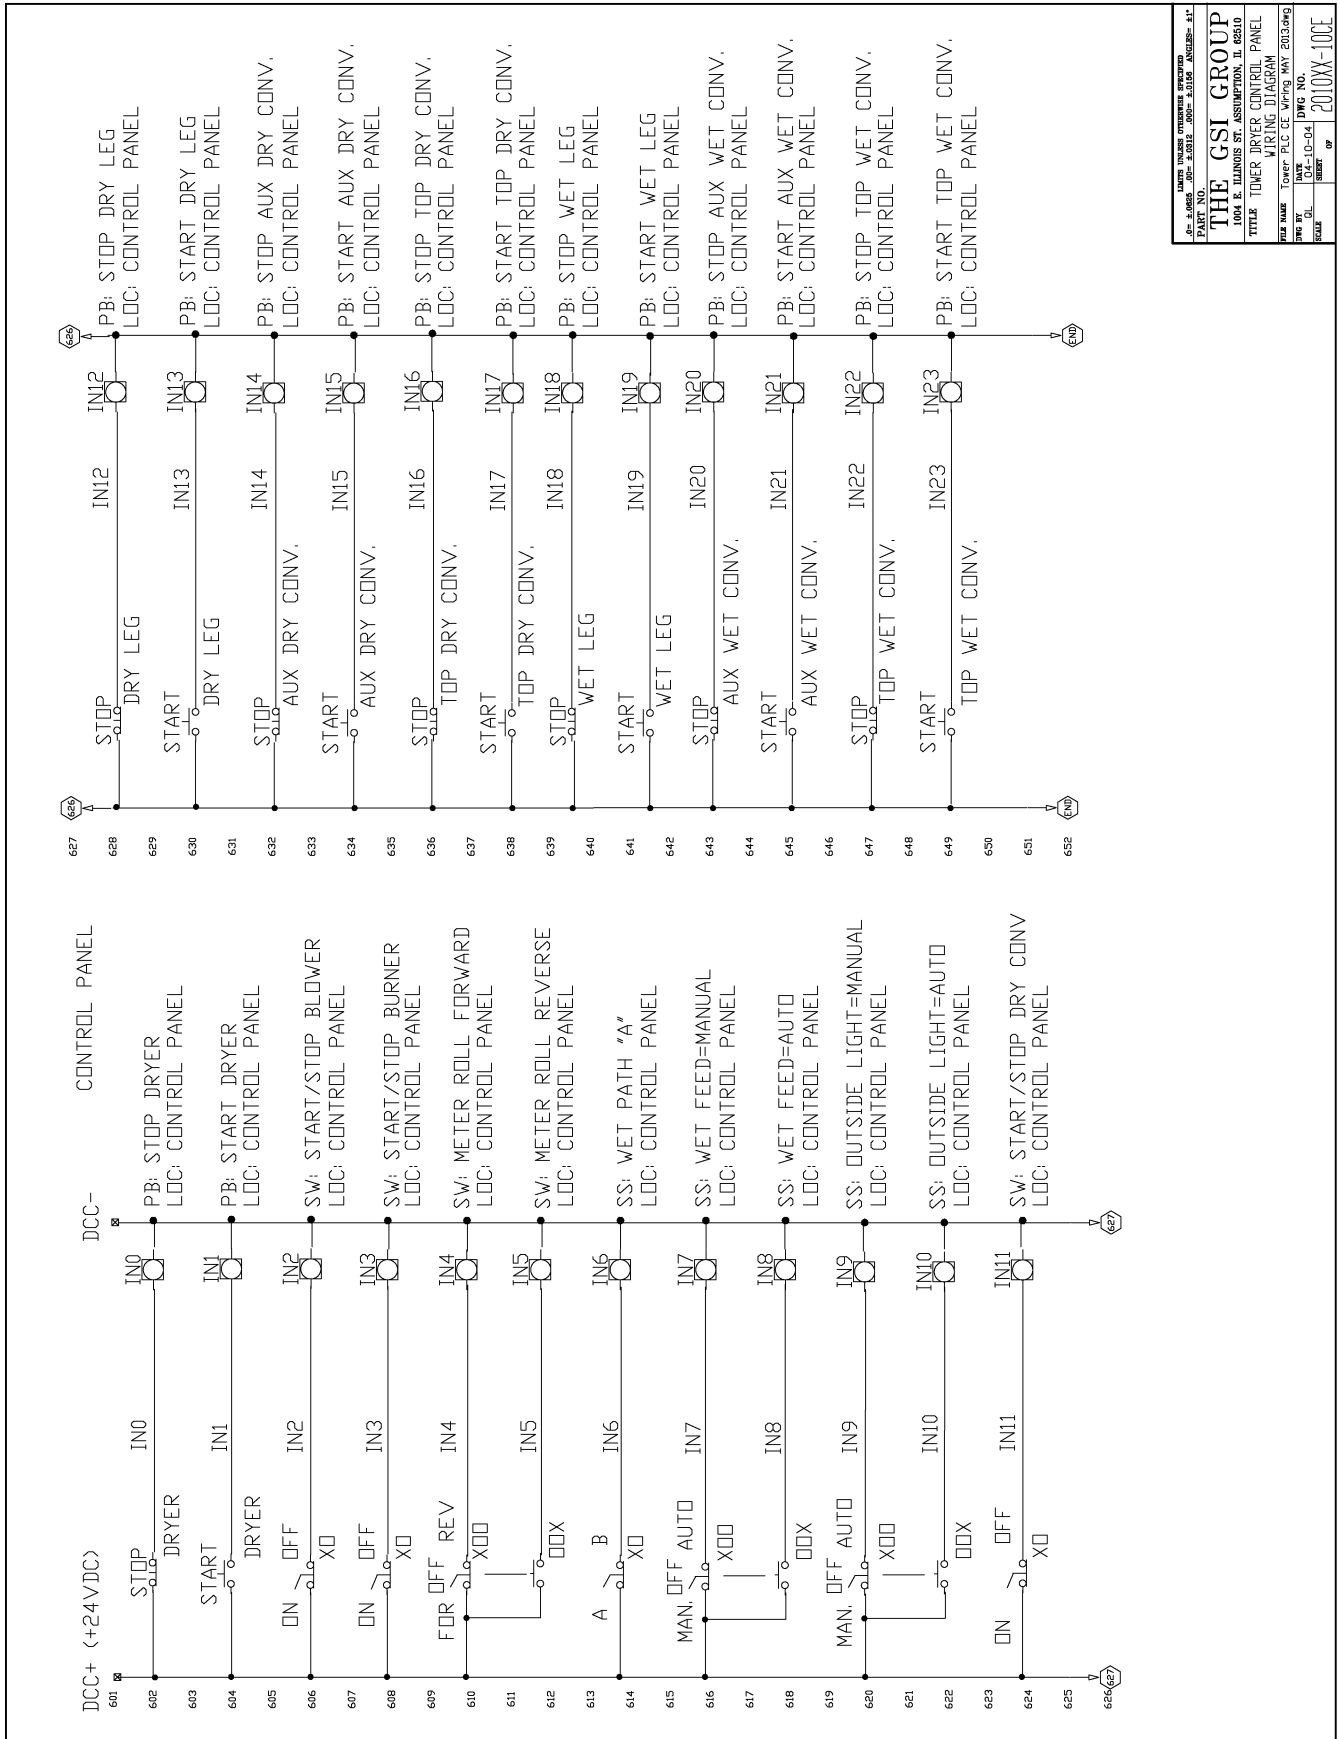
DCC+ (+24VDC)
DCC-
CONTROL PANEL

601
602 STOP DRYER IN0 IN0 PB: STOP DRYER LOC: CONTROL PANEL
603
604 START DRYER IN1 IN1 PB: START DRYER LOC: CONTROL PANEL
605
606 ON OFF XO IN2 IN2 SW: START/STOP BLOWER LOC: CONTROL PANEL
607
608 ON OFF XO IN3 IN3 SW: START/STOP BURNER LOC: CONTROL PANEL
609
610 FOR OFF REV XOO IN4 IN4 SW: METER ROLL FORWARD LOC: CONTROL PANEL
611
612 OOX IN5 IN5 SW: METER ROLL REVERSE LOC: CONTROL PANEL
613
614 A B XO IN6 IN6 SS: WET PATH "A" LOC: CONTROL PANEL
615
616 MAN. OFF AUTO XOO IN7 IN7 SS: WET FEED=MANUAL LOC: CONTROL PANEL
617
618 OOX IN8 IN8 SS: WET FEED=AUTO LOC: CONTROL PANEL
619
620 MAN. OFF AUTO XOO IN9 IN9 SS: OUTSIDE LIGHT=MANUAL LOC: CONTROL PANEL
621
622 OOX IN10 IN10 SS: OUTSIDE LIGHT=AUTO LOC: CONTROL PANEL
623
624 ON OFF XO IN11 IN11 SW: START/STOP DRY CONV LOC: CONTROL PANEL
625
626 627 627

627 626 626
628 STOP DRY LEG IN12 IN12 PB: STOP DRY LEG LOC: CONTROL PANEL
629
630 START DRY LEG IN13 IN13 PB: START DRY LEG LOC: CONTROL PANEL
631
632 STOP AUX DRY CONV. IN14 IN14 PB: STOP AUX DRY CONV. LOC: CONTROL PANEL
633
634 START AUX DRY CONV. IN15 IN15 PB: START AUX DRY CONV. LOC: CONTROL PANEL
635
636 STOP TOP DRY CONV. IN16 IN16 PB: STOP TOP DRY CONV. LOC: CONTROL PANEL
637
638 START TOP DRY CONV. IN17 IN17 PB: START TOP DRY CONV. LOC: CONTROL PANEL
639 STOP WET LEG IN18 IN18 PB: STOP WET LEG LOC: CONTROL PANEL
640
641 START WET LEG IN19 IN19 PB: START WET LEG LOC: CONTROL PANEL
642
643 STOP AUX WET CONV. IN20 IN20 PB: STOP AUX WET CONV. LOC: CONTROL PANEL
644
645 START AUX WET CONV. IN21 IN21 PB: START AUX WET CONV. LOC: CONTROL PANEL
646
647 STOP TOP WET CONV. IN22 IN22 PB: STOP TOP WET CONV. LOC: CONTROL PANEL
648
649 START TOP WET CONV. IN23 IN23 PB: START TOP WET CONV. LOC: CONTROL PANEL
650
651
652 END END

LIMITS UNLESS OTHERWISE SPECIFIED .0= ±.0625 .00= ±.0312 .000= ±.0156 ANGLES= ±1°
PART NO.
THE GSI GROUP
1004 E. ILLINOIS ST. ASSUMPTION, IL 62510
TITLE TOWER DRYER CONTROL PANEL WIRING DIAGRAM
FILE NAME Tower PLC CE Wiring MAY 2013.dwg
DWG BY QL DATE 04-10-04 DWG NO. 2010XX-10CE
SCALE SHEET OF